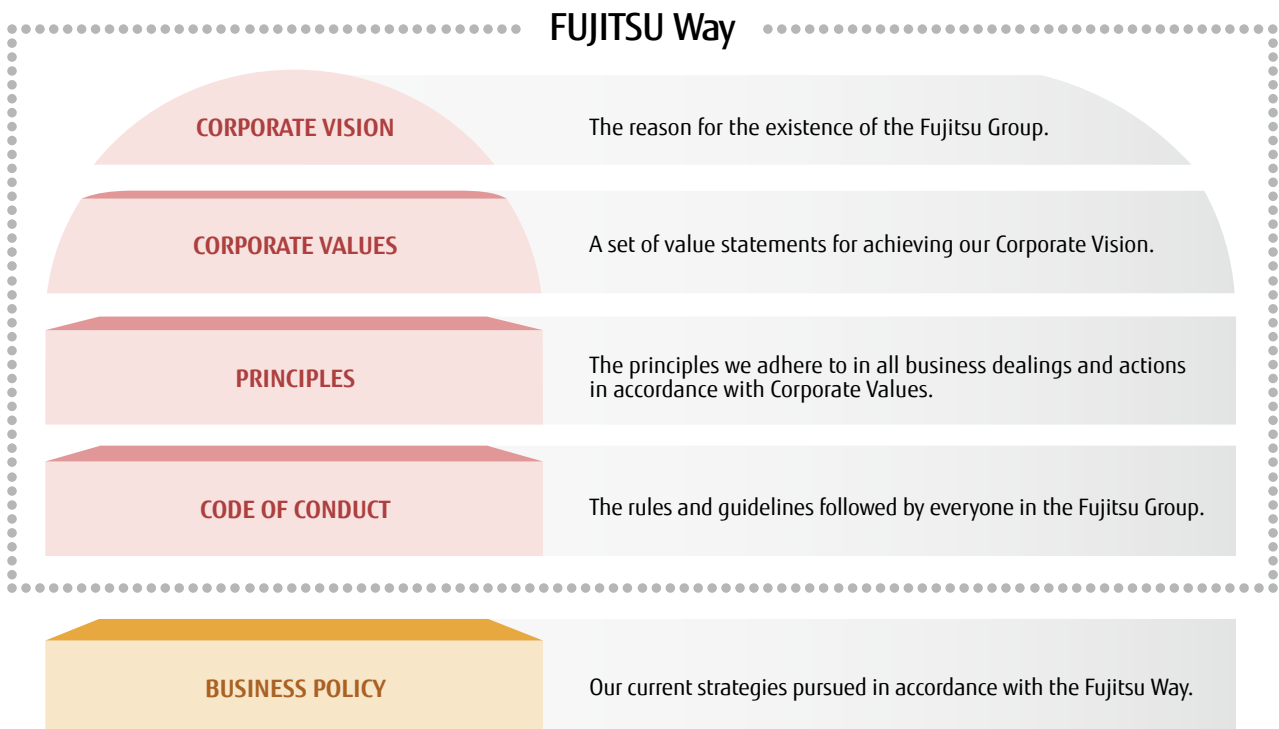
FUJITSU Way

CORPORATE VISION

The reason for the existence of the Fujitsu Group.

CORPORATE VALUES

A set of value statements for achieving our Corporate Vision.

PRINCIPLES

The principles we adhere to in all business dealings and actions in accordance with Corporate Values.

CODE OF CONDUCT

The rules and guidelines followed by everyone in the Fujitsu Group.

BUSINESS POLICY

Our current strategies pursued in accordance with the Fujitsu Way.